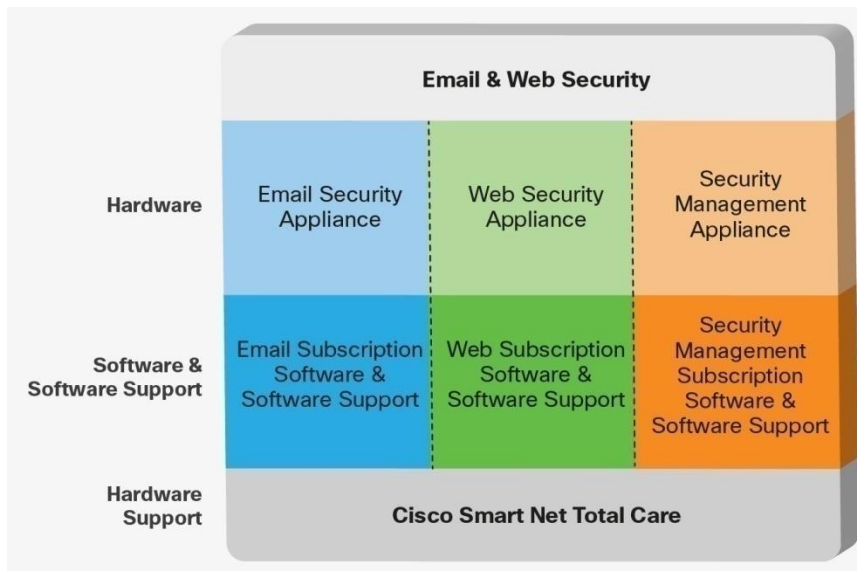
Email & Web Security

| | | | |
|---|---|---|---|
| Hardware | Email Security Appliance | Web Security Appliance | Security Management Appliance |
| Software & Software Support | Email Subscription Software & Software Support | Web Subscription Software & Software Support | Security Management Subscription Software & Software Support |

Hardware Support

Cisco Smart Net Total Care